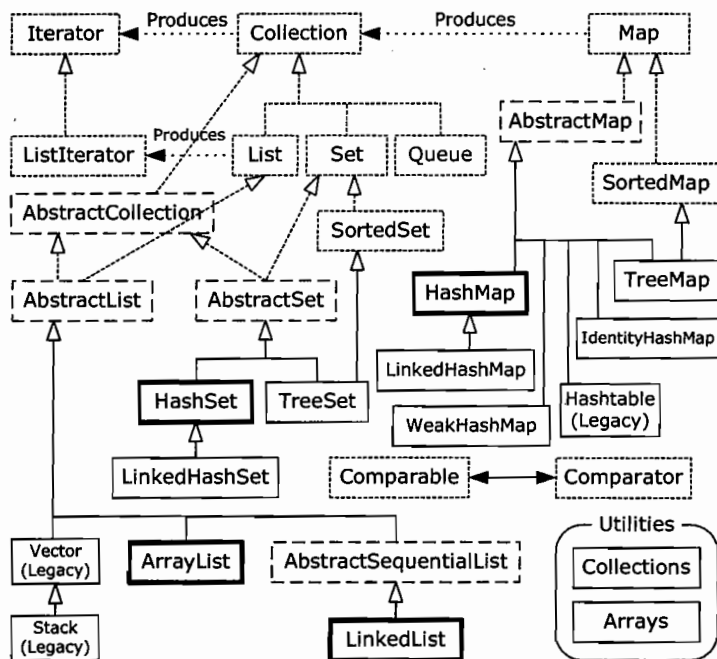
Iterator
Produces
Collection
Produces
Map
AbstractMap
ListIterator
Produces
List
Set
Queue
SortedMap
AbstractCollection
SortedSet
TreeMap
AbstractList
AbstractSet
HashMap
IdentityHashMap
LinkedHashMap
HashSet
TreeSet
Hashtable (Legacy)
WeakHashMap
LinkedHashSet
Comparable
Comparator
Utilities
Vector (Legacy)
ArrayList
AbstractSequentialList
Collections
Stack (Legacy)
LinkedList
Arrays